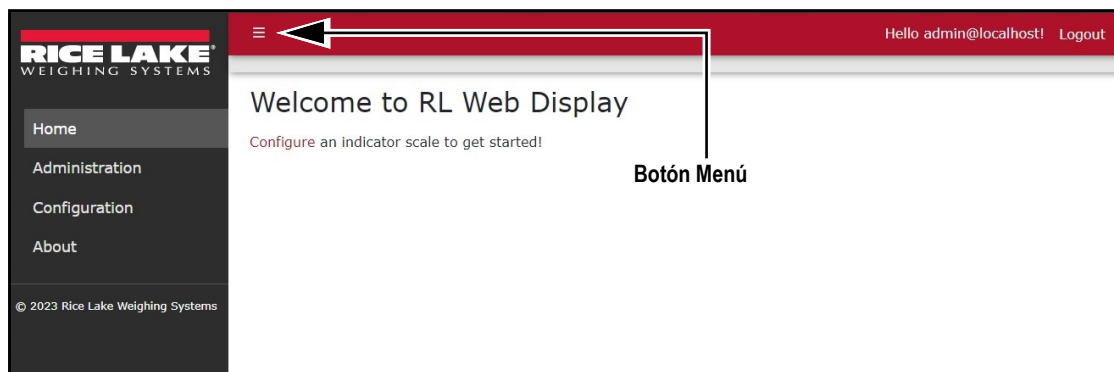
RICE LAKE®
WEIGHING SYSTEMS

≡

Hello admin@localhost! Logout

Home
Administration
Configuration
About

© 2023 Rice Lake Weighing Systems

Welcome to RL Web Display

Configure an indicator scale to get started!

Botón Menú